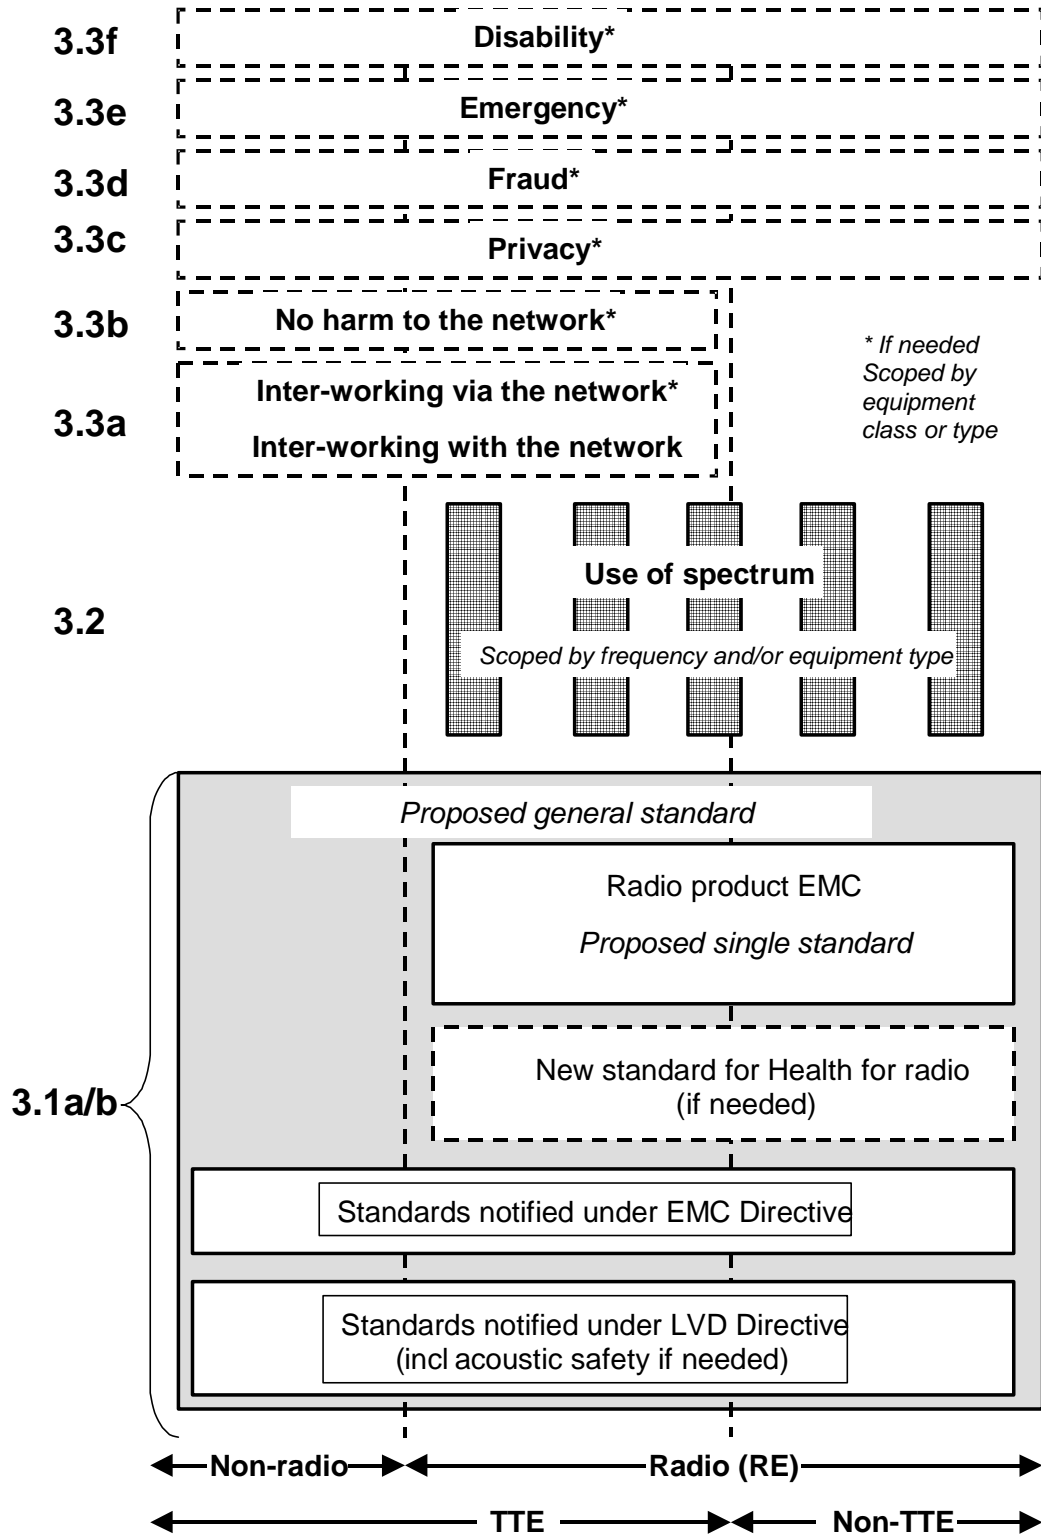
3.3f Disability*

3.3e Emergency*

3.3d Fraud*

3.3c Privacy*

3.3b No harm to the network*

3.3a Inter-working via the network*

Inter-working with the network

* If needed Scoped by equipment class or type

3.2 Use of spectrum

Scoped by frequency and/or equipment type

Proposed general standard

Radio product EMC

Proposed single standard

New standard for Health for radio (if needed)

3.1a/b

Standards notified under EMC Directive

Standards notified under LVD Directive (incl acoustic safety if needed)

Non-radio

Radio (RE)

TTE

Non-TTE